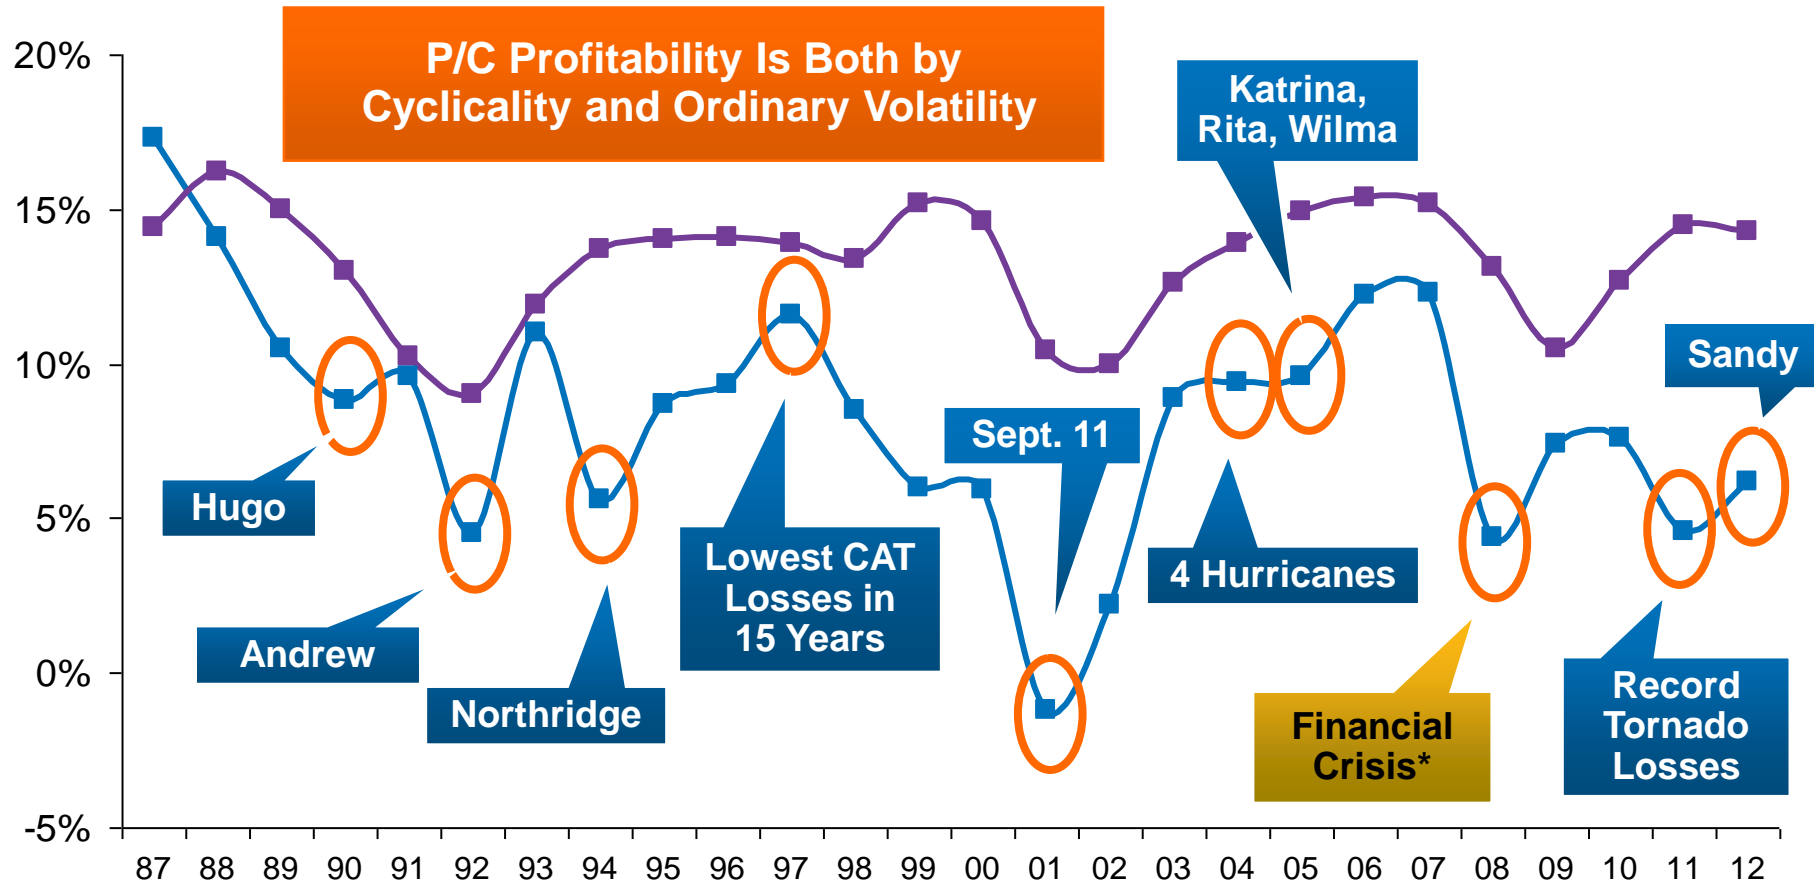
P/C Profitability Is Both by Cyclicality and Ordinary Volatility

20%
15%
10%
5%
0%
-5%

Katrina, Rita, Wilma

Sandy

Hugo

Sept. 11

Lowest CAT Losses in 15 Years

4 Hurricanes

Andrew

Northridge

Financial Crisis*

Record Tornado Losses

87 88 89 90 91 92 93 94 95 96 97 98 99 00 01 02 03 04 05 06 07 08 09 10 11 12